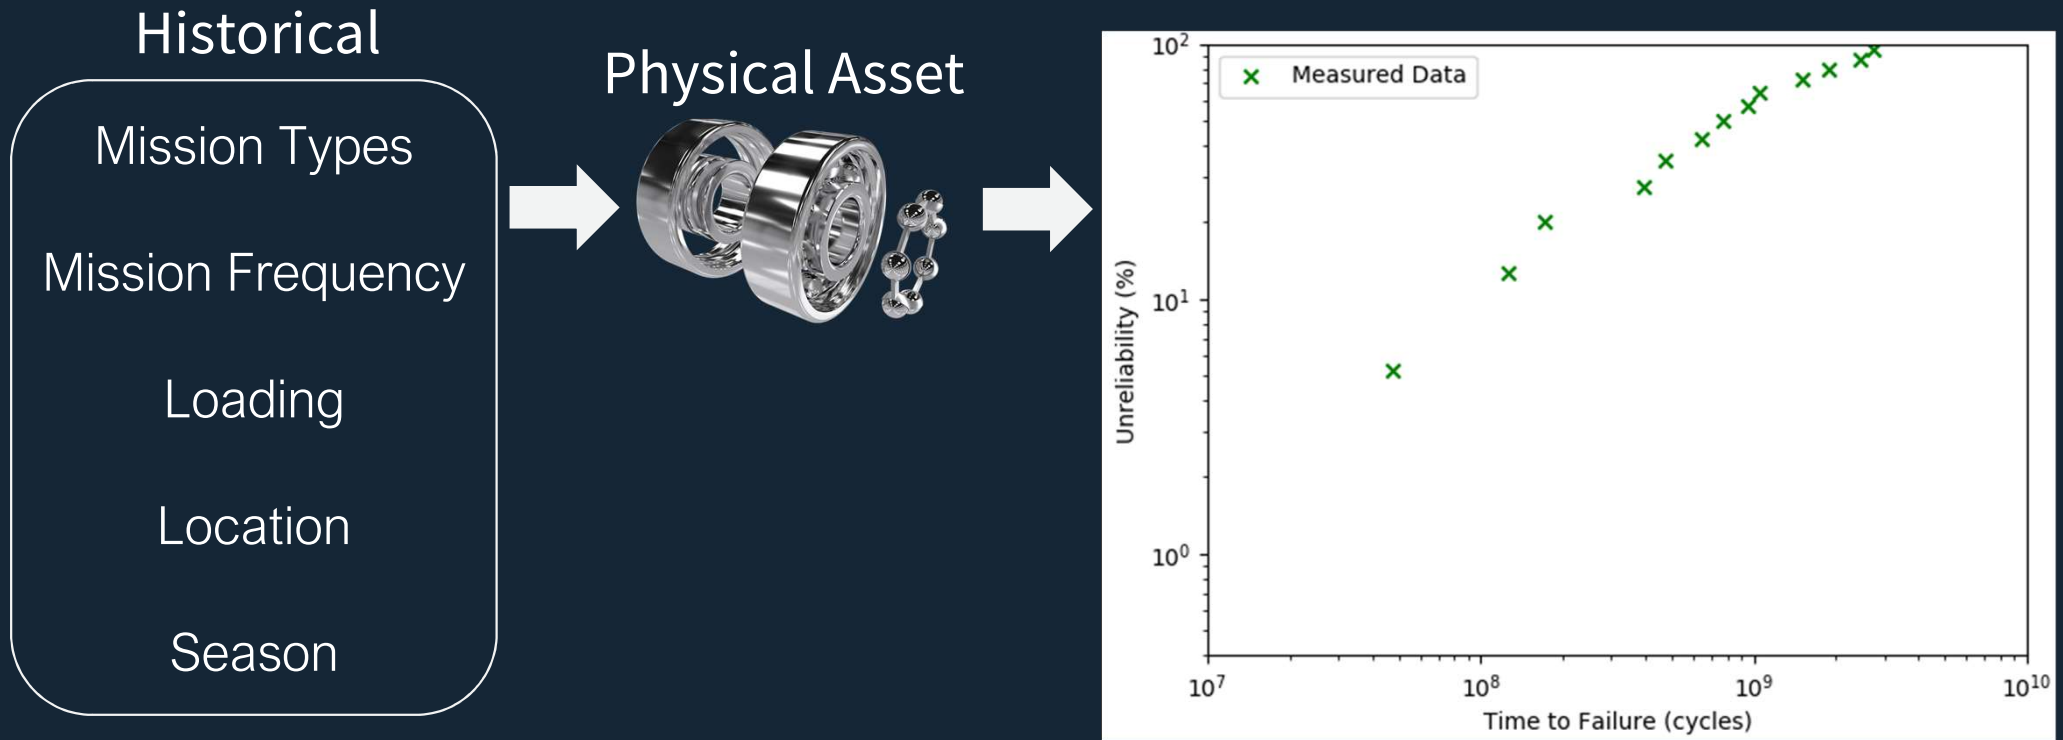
Historical

Mission Types

Mission Frequency

Loading

Location

Season

Physical Asset

Measured Data

$10^2$

$10^1$

$10^0$

Unreliability (%)

$10^7$

$10^8$

$10^9$

$10^{10}$

Time to Failure (cycles)